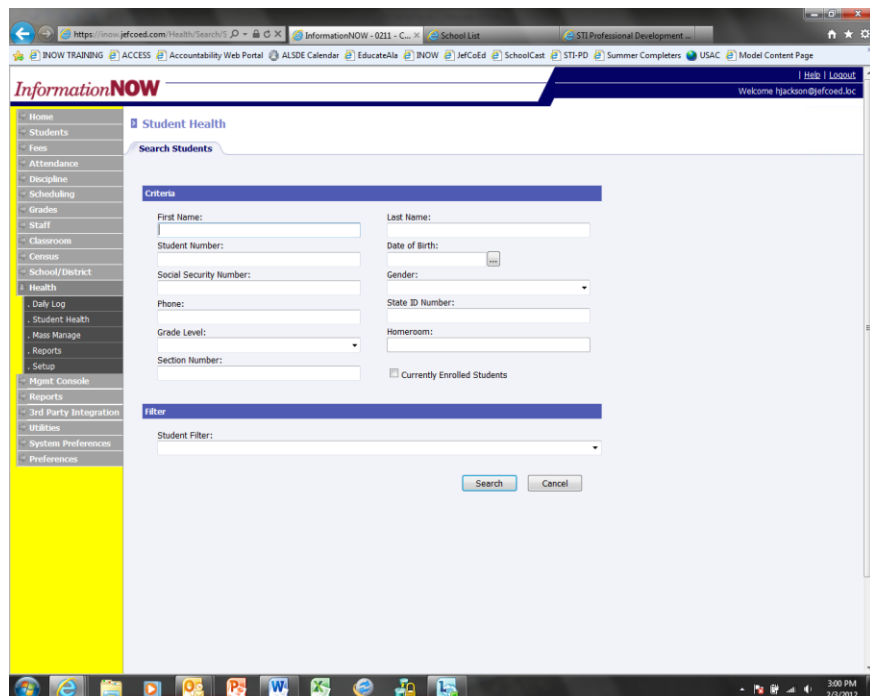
https://inow.jefcoed.com/Health/Search/S
InformationNOW - 0211 - C...
School List
STI Professional Development ...

INOW TRAINING ACCESS Accountability Web Portal ALSDE Calendar EducateAla INOW JefCoEd SchoolCast STI-PD Summer Completers USAC Model Content Page

InformationNOW

| Help | Logout
Welcome hjackson@jefcoed.loc

Home
Students
Fees
Attendance
Discipline
Scheduling
Grades
Staff
Classroom
Census
School/District
Health
. Daily Log
. Student Health
. Mass Manage
. Reports
. Setup
Mgmt Console
Reports
3rd Party Integration
Utilities
System Preferences
Preferences

Student Health

Search Students

Criteria

First Name:
Last Name:
Student Number:
Date of Birth:
Social Security Number:
Gender:
Phone:
State ID Number:
Grade Level:
Homeroom:
Section Number:
Currently Enrolled Students

Filter

Student Filter:

Search
Cancel

3:00 PM
2/3/2012